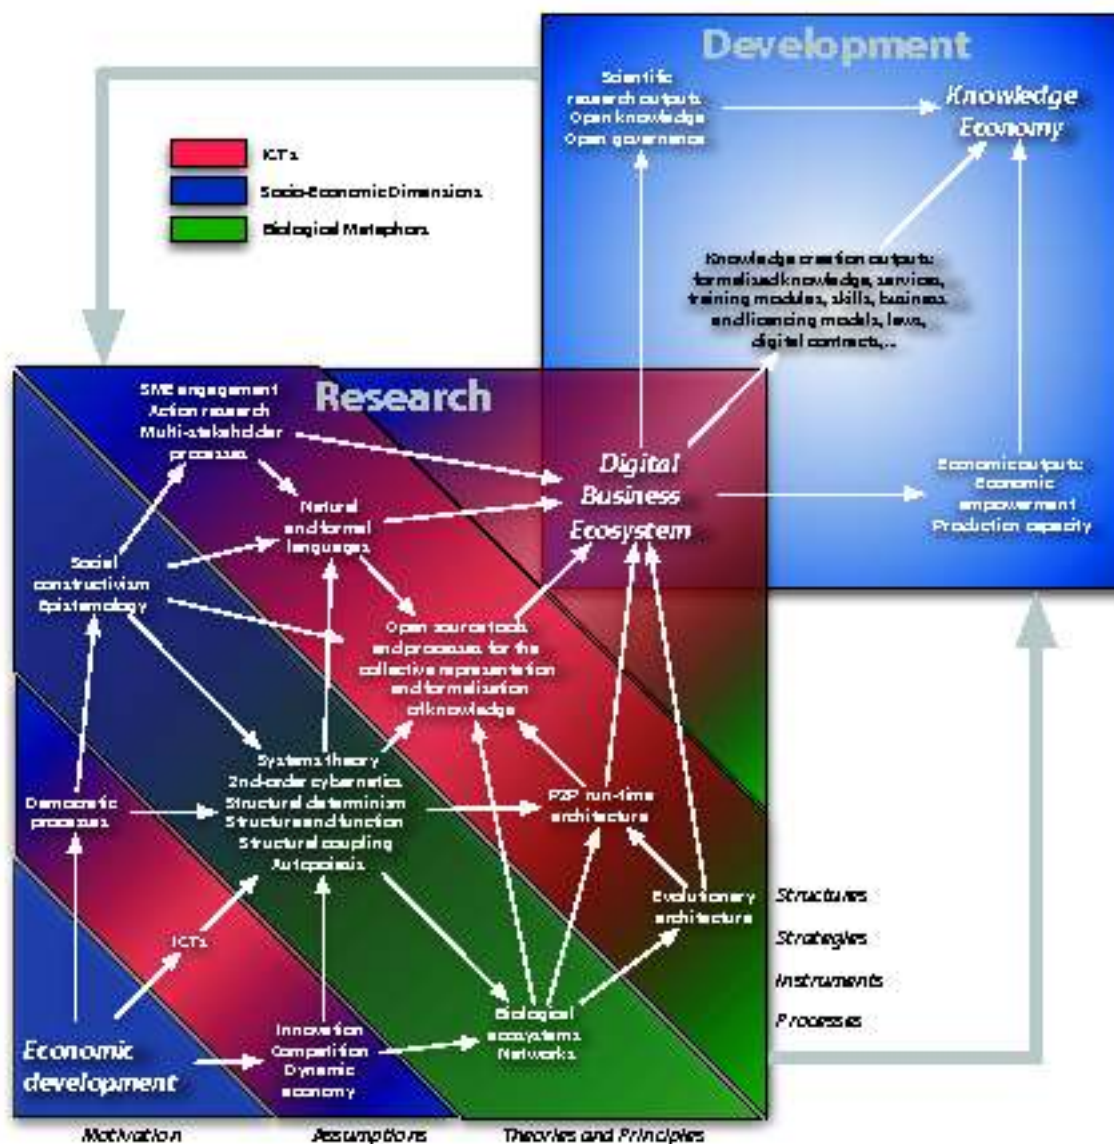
Development

Scientific research outputs Open knowledge Open governance

Knowledge Economy

ICTs
Socio-Economic Dimensions
Biological Metaphors

Knowledge creation outputs: formalised knowledge, services, training modules, skills, business and licencing models, laws, digital contracts,...

Research

SME engagement Action research Multi-stakeholder processes

Digital Business Ecosystem

Economic outputs: Economic empowerment Production capacity

Natural and formal languages

Social constructivism Epistemology

Open source tools and processes for the collective representation and formalisation of knowledge

Systems theory 2nd-order cybernetics Structural determinism Structure and function Structural coupling Autopoiesis

Democratic processes

P2P run-time architecture

Evolutionary architecture

Structures
Strategies
Instruments
Processes

ICTs

Biological ecosystems Networks

Economic development

Innovation Competition Dynamic economy

Motivation
Assumptions
Theories and Principles